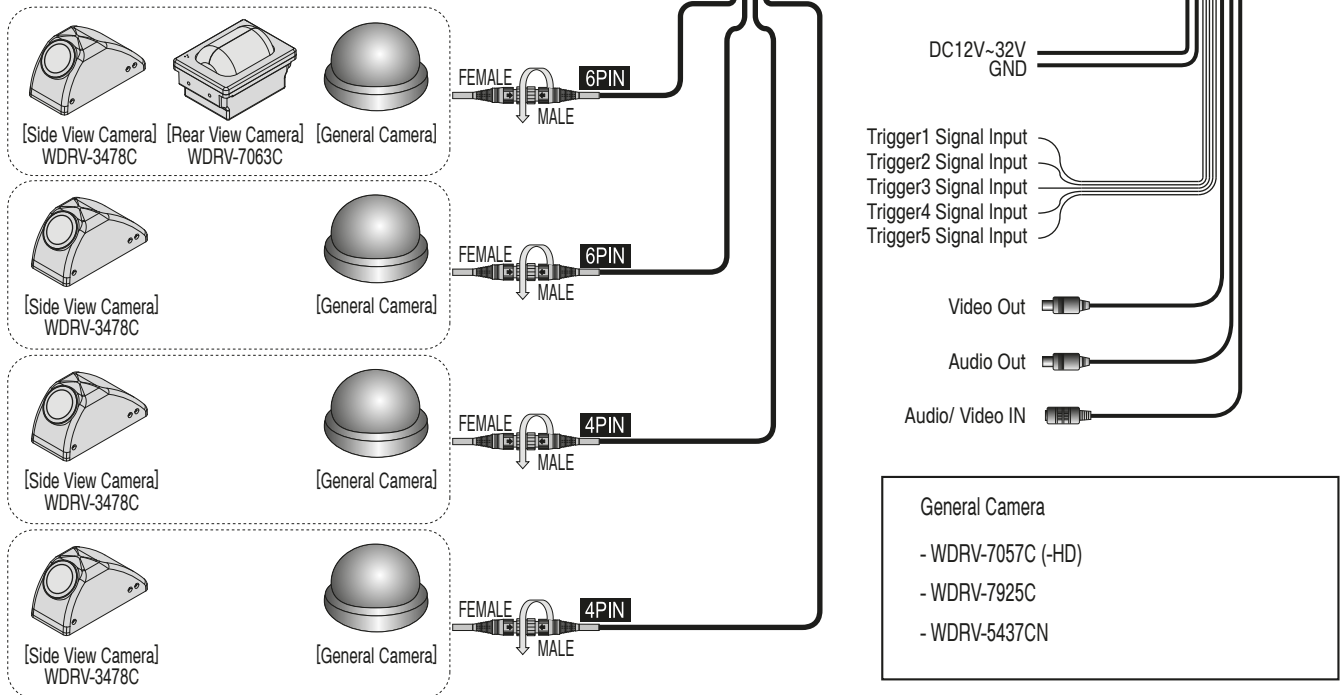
[Side View Camera] WDRV-3478C
[Rear View Camera] WDRV-7063C
[General Camera]
FEMALE
MALE
6PIN

[Side View Camera] WDRV-3478C
[General Camera]
FEMALE
MALE
6PIN

[Side View Camera] WDRV-3478C
[General Camera]
FEMALE
MALE
4PIN

[Side View Camera] WDRV-3478C
[General Camera]
FEMALE
MALE
4PIN

DC12V~32V
GND

Trigger1 Signal Input
Trigger2 Signal Input
Trigger3 Signal Input
Trigger4 Signal Input
Trigger5 Signal Input

Video Out
Audio Out
Audio/ Video IN

General Camera
- WDRV-7057C (-HD)
- WDRV-7925C
- WDRV-5437CN